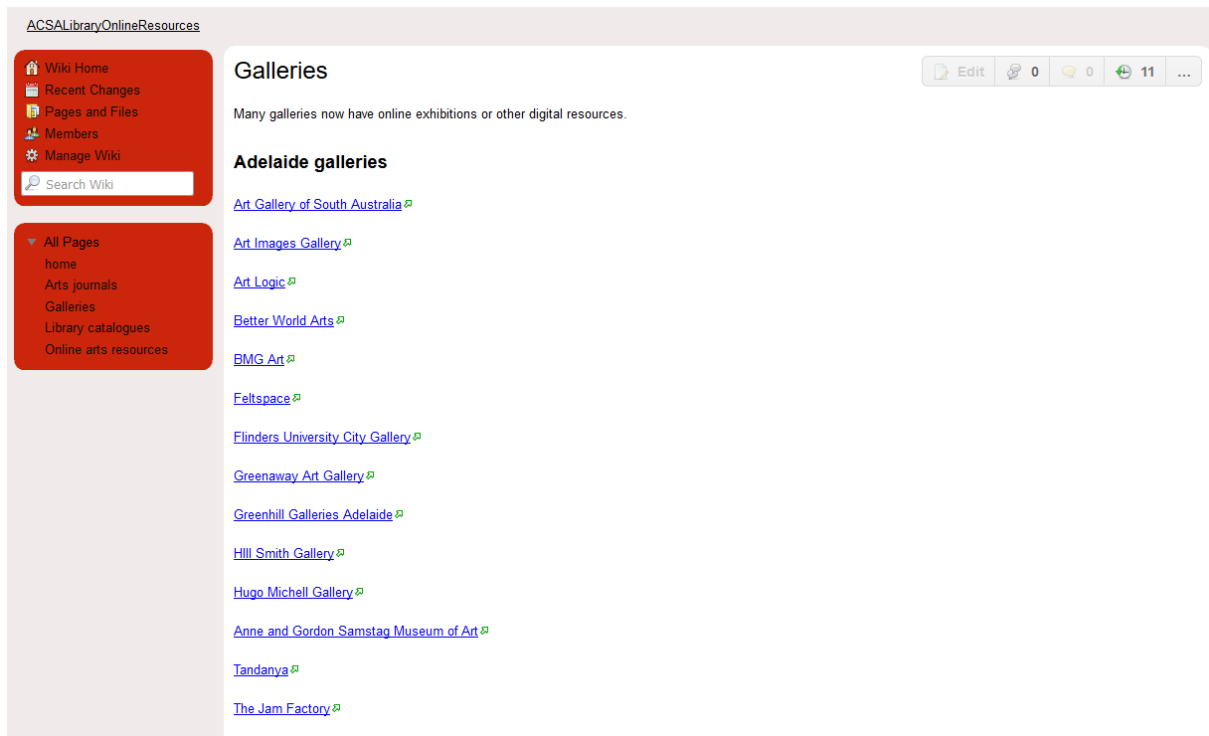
ACSALibraryOnlineResources

Wiki Home
Recent Changes
Pages and Files
Members
Manage Wiki
Search Wiki

All Pages
home
Arts journals
Galleries
Library catalogues
Online arts resources

Galleries

Edit 0 0 11 ...

Many galleries now have online exhibitions or other digital resources.

Adelaide galleries

Art Gallery of South Australia

Art Images Gallery

Art Logic

Better World Arts

BMG Art

Feltspace

Flinders University City Gallery

Greenaway Art Gallery

Greenhill Galleries Adelaide

HIll Smith Gallery

Hugo Michell Gallery

Anne and Gordon Samstag Museum of Art

Tandanya

The Jam Factory